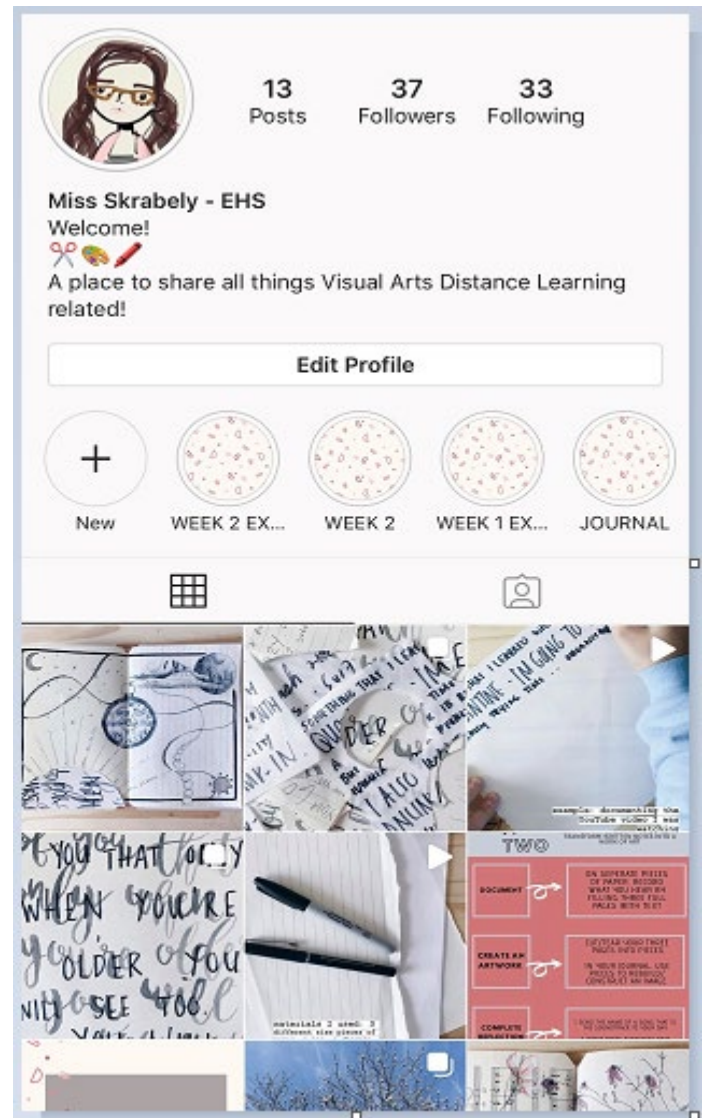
13
Posts

37
Followers

33
Following

Miss Skrabely - EHS
Welcome!
✂️🎨🖍️
A place to share all things Visual Arts Distance Learning related!

Edit Profile

New
WEEK 2 EX...
WEEK 2
WEEK 1 EX...
JOURNAL

example: documenting the YouTube video I was watching

YOU THAT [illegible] WHEN YOU'RE OLDER YOU WILL SEE

materials I used: 3 different size pieces of

TWO

DOCUMENT
ON SEPARATE PIECES OF PAPER, RECORD WHAT YOU HEAR BY FILLING THREE FULL PAGES WITH TEXT

CREATE AN ARTWORK

COMPLETE